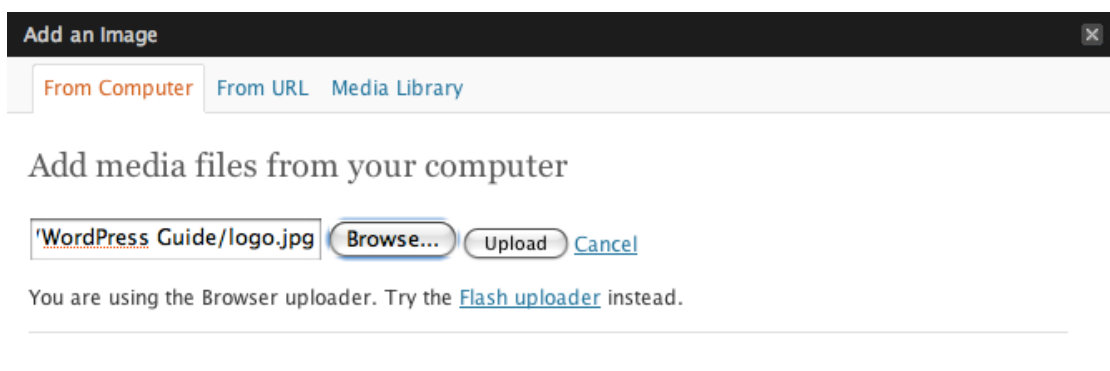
Add an Image

From Computer From URL Media Library

Add media files from your computer

'WordPress Guide/logo.jpg Browse... Upload Cancel

You are using the Browser uploader. Try the Flash uploader instead.